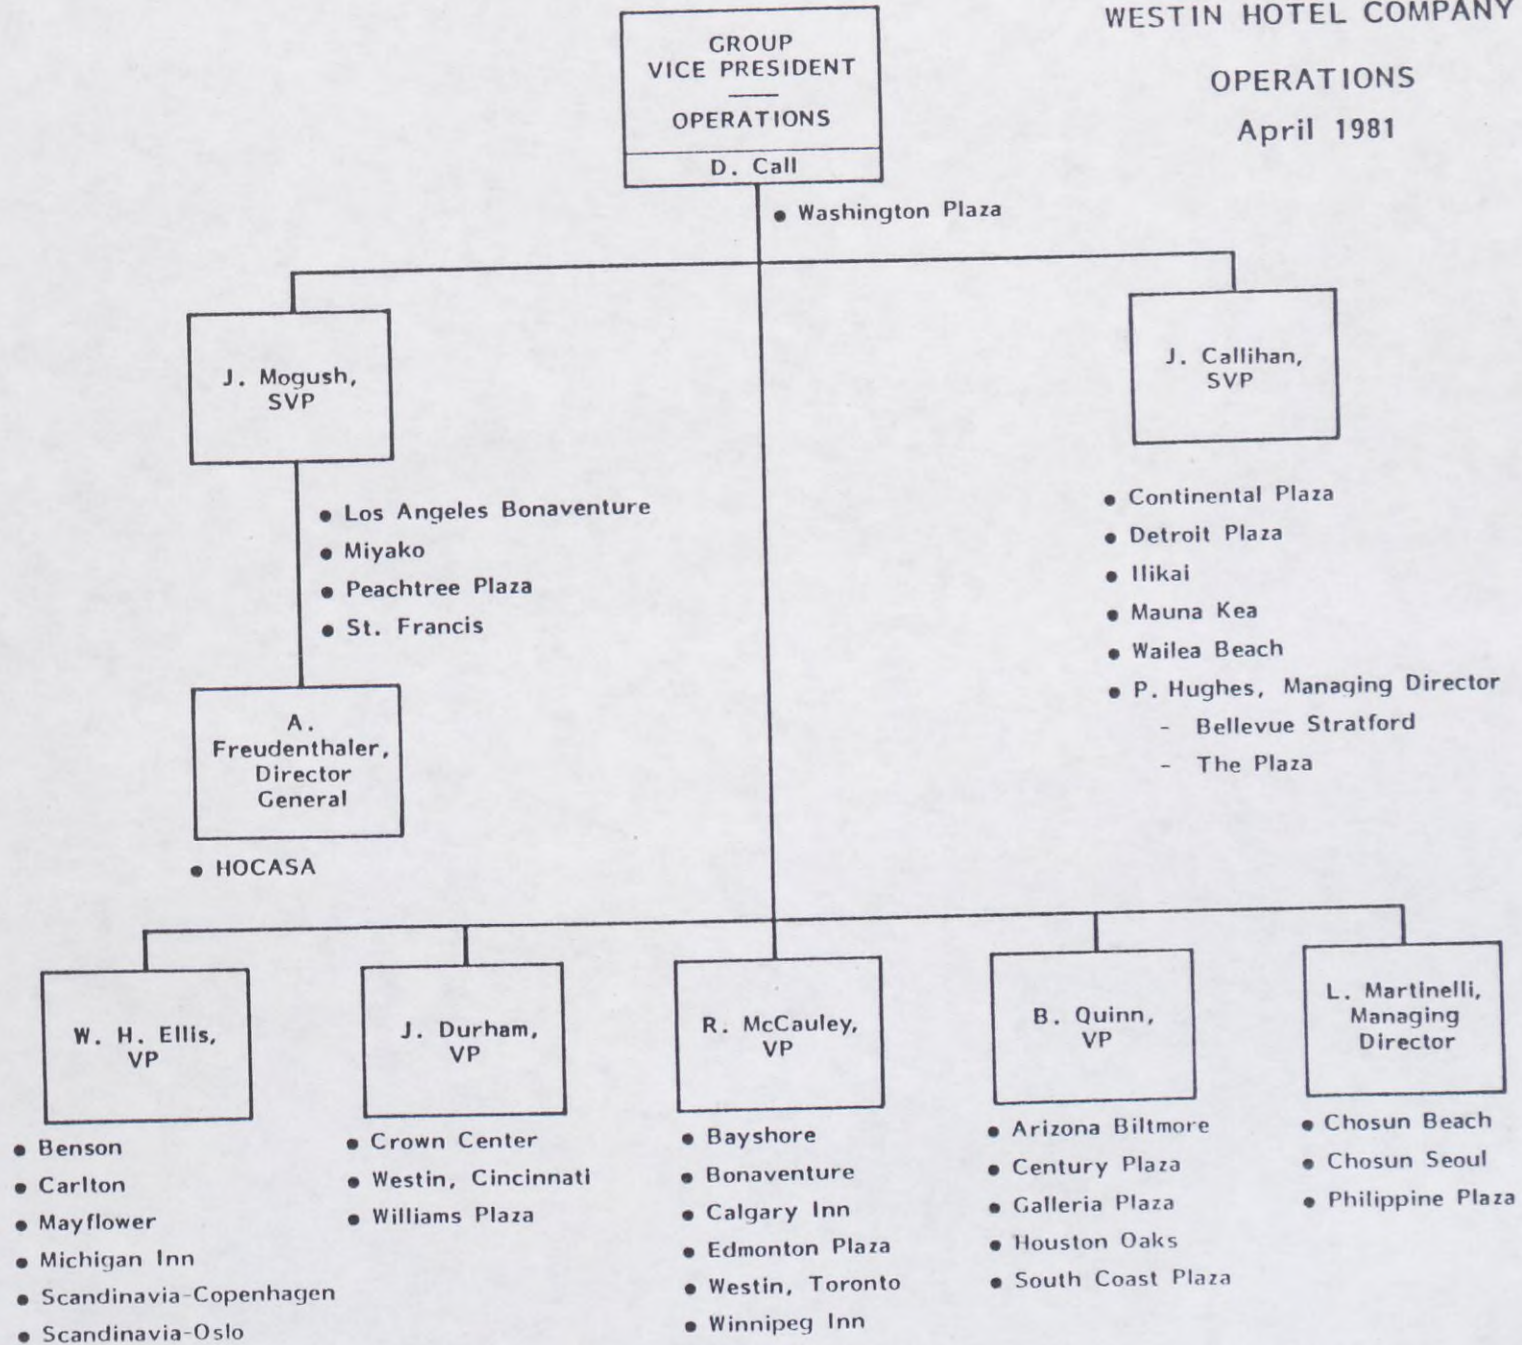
WESTIN HOTEL COMPANY

OPERATIONS

April 1981

GROUP
VICE PRESIDENT
OPERATIONS

D. Call

• Washington Plaza

J. Mogush, SVP

• Los Angeles Bonaventure
• Miyako
• Peachtree Plaza
• St. Francis

A. Freudenthaler, Director General

• HOCASA

J. Callihan, SVP

• Continental Plaza
• Detroit Plaza
• Ilikai
• Mauna Kea
• Wailea Beach
• P. Hughes, Managing Director
- Bellevue Stratford
- The Plaza

W. H. Ellis, VP

• Benson
• Carlton
• Mayflower
• Michigan Inn
• Scandinavia-Copenhagen
• Scandinavia-Oslo

J. Durham, VP

• Crown Center
• Westin, Cincinnati
• Williams Plaza

R. McCauley, VP

• Bayshore
• Bonaventure
• Calgary Inn
• Edmonton Plaza
• Westin, Toronto
• Winnipeg Inn

B. Quinn, VP

• Arizona Biltmore
• Century Plaza
• Galleria Plaza
• Houston Oaks
• South Coast Plaza

L. Martinelli, Managing Director

• Chosun Beach
• Chosun Seoul
• Philippine Plaza